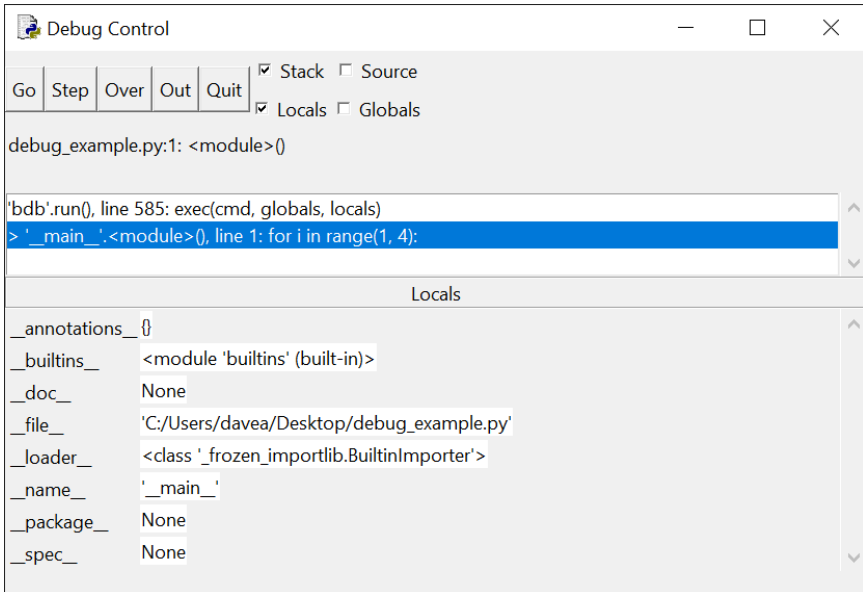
Debug Control

Go Step Over Out Quit ☑ Stack ☐ Source ☑ Locals ☐ Globals

debug_example.py:1: <module>()

'bdb'.run(), line 585: exec(cmd, globals, locals)
> '__main__'.<module>(), line 1: for i in range(1, 4):

Locals

| | |
|---|---|
| __annotations__ | {} |
| __builtins__ | <module 'builtins' (built-in)> |
| __doc__ | None |
| __file__ | 'C:/Users/davea/Desktop/debug_example.py' |
| __loader__ | <class '_frozen_importlib.BuiltinImporter'> |
| __name__ | '__main__' |
| __package__ | None |
| __spec__ | None |